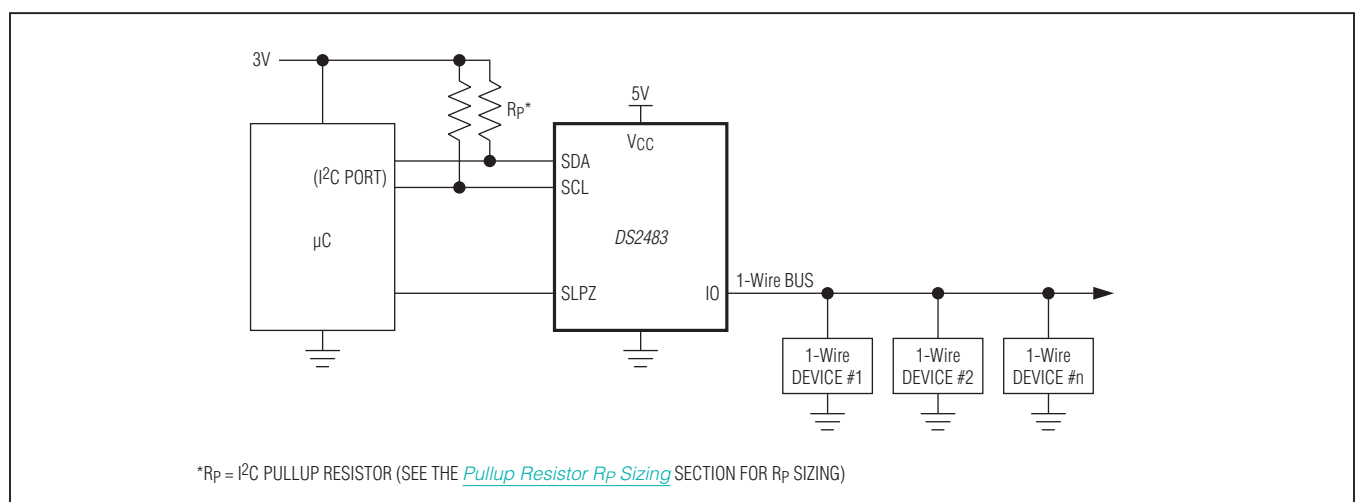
3V

$R_P$*

5V

$V_{CC}$

SDA

SCL

($I^2C$ PORT)

μC

DS2483

SLPZ

IO

1-Wire BUS

1-Wire DEVICE #1

1-Wire DEVICE #2

1-Wire DEVICE #n

*$R_P$ = $I^2C$ PULLUP RESISTOR (SEE THE Pullup Resistor $R_P$ Sizing SECTION FOR $R_P$ SIZING)